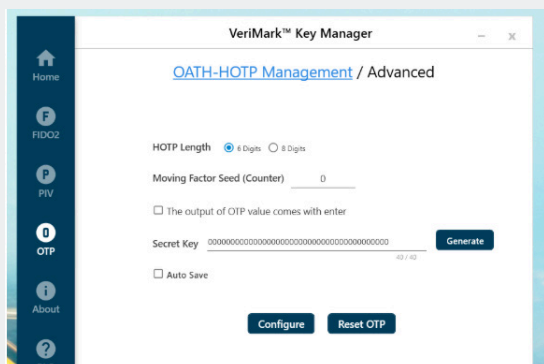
VeriMark™ Key Manager

– x

Home

F
FIDO2

P
PIV

O
OTP

About

?

OATH-HOTP Management / Advanced

HOTP Length 6 Digits 8 Digits

Moving Factor Seed (Counter) 0

The output of OTP value comes with enter

Secret Key 0000000000000000000000000000000000000000

40 / 40

Generate

Auto Save

Configure

Reset OTP